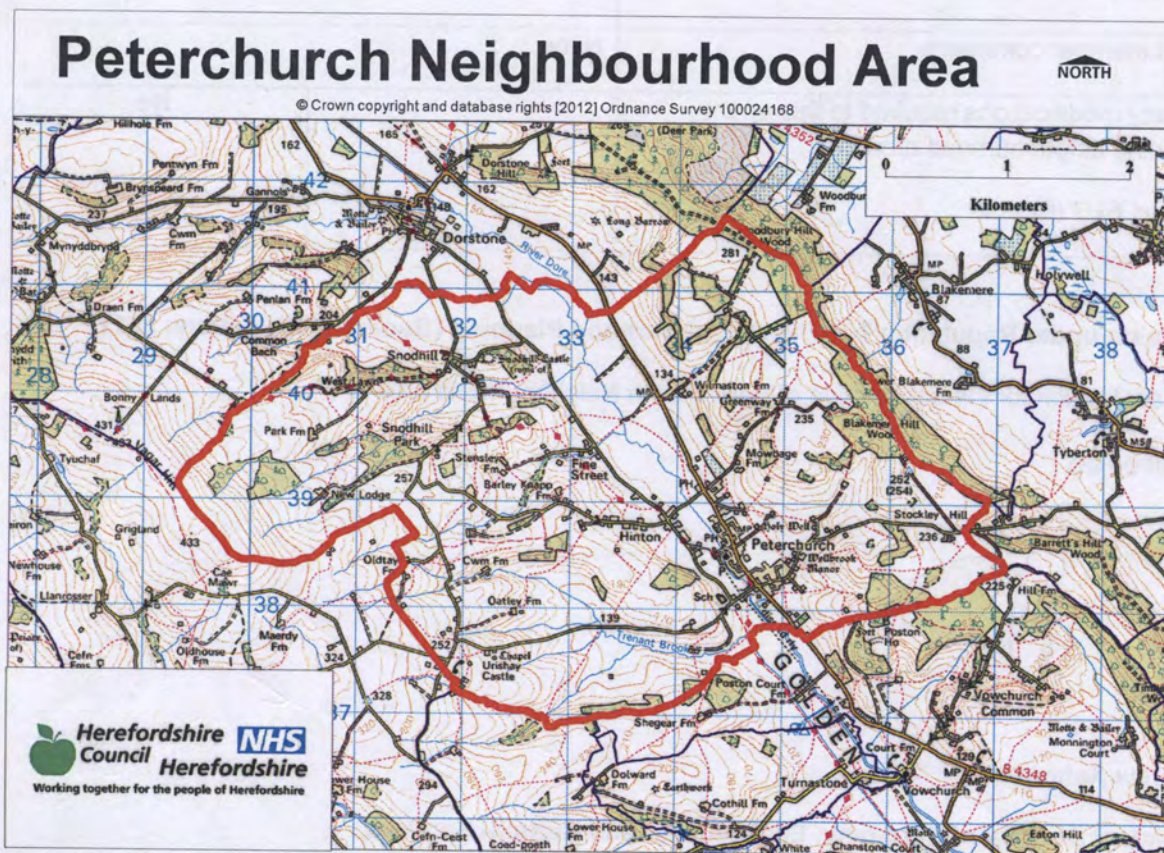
Peterchurch Neighbourhood Area

NORTH

© Crown copyright and database rights [2012] Ordnance Survey 100024168

0 1 2
Kilometers

Herefordshire Council
NHS Herefordshire
Working together for the people of Herefordshire

Dorstone
Snodhill
Snodhill Park
Peterchurch
Hinton
Fine Street
Blakemere
Tyberton
Vowchurch
Vowchurch Common
Turnastone
Urishay Castle
Stockley Hill
Holywell
River Dore
Trenant Brook
GOLDEN
Wilmaston Fm
Poston Court Fm
Shegear Fm
Oatley Fm
Cwm Fm
Park Fm
New Lodge
Common Bach
Penlan Fm
Draen Fm
Bonny Lands
Tyuchaf
Grigland
Cae Mawr
Maerdy Fm
Oldhouse Fm
Llanrosser
Newhouse Fm
Pentwyn Fm
Brynspeard Fm
Gannols
Cwm Fm
Mynyddbrydd
Mowbage Fm
Greenway Fm
Blakemere Hill Wood
Lower Blakemere Fm
Woodbury Hill Wood
Barrett's Hill Wood
Hill Fm
Court Fm
Monnington Court
Dolward Fm
Cothill Fm
Lower House Fm
Cefn-Ceist Fm
Coed-poeth
Chanstone Court
Eaton Hill
Dorstone Hill
Long Barrow
Deer Park
B 4348
B 4352
28 29 30 31 32 33 34 35 36 37 38 39 40 41 42